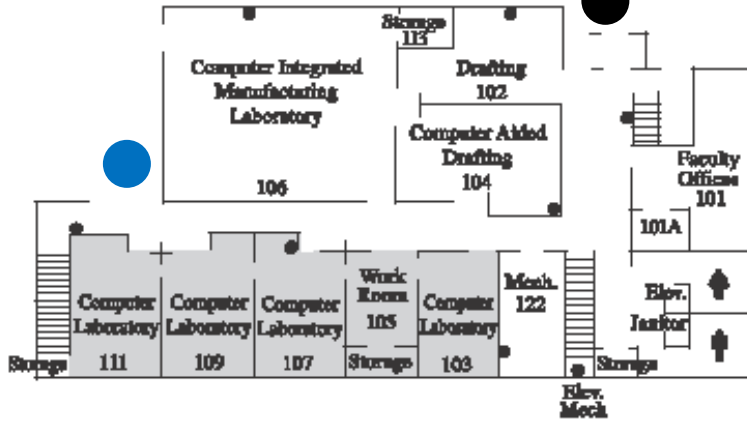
Storage 113

Computer Integrated Manufacturing Laboratory

106

Drafting 102

Computer Aided Drafting 104

Faculty Offices 101

101A

Computer Laboratory 111

Computer Laboratory 109

Computer Laboratory 107

Work Room 105

Storage

Computer Laboratory 103

Mech. 122

Elev.

Janitor

Storage

Storage

Elev. Mech